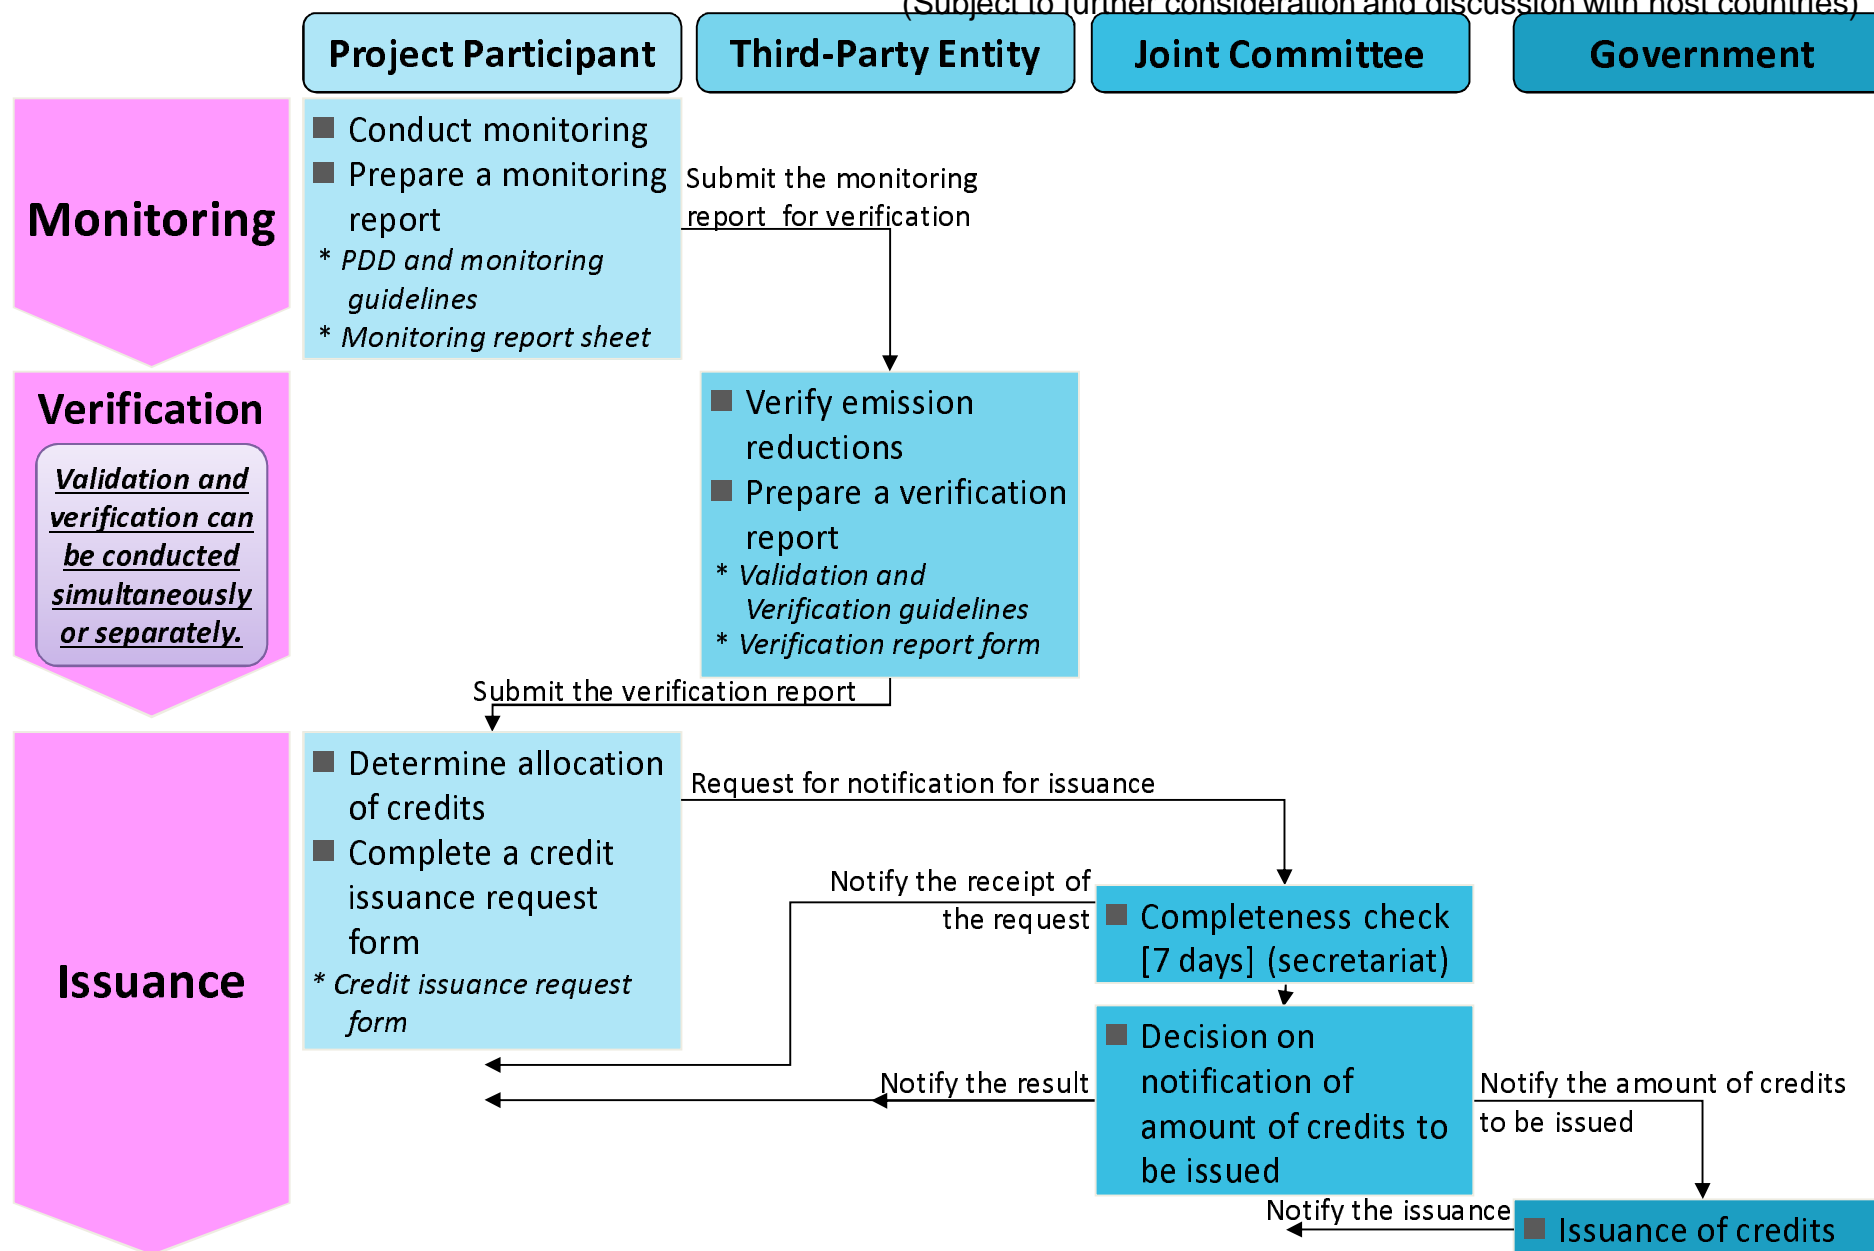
(Subject to further consideration and discussion with host countries)

Project Participant

Third-Party Entity

Joint Committee

Government

Monitoring

Conduct monitoring
Prepare a monitoring report
* PDD and monitoring guidelines
* Monitoring report sheet

Submit the monitoring report for verification

Verification

Validation and verification can be conducted simultaneously or separately.

Verify emission reductions
Prepare a verification report
* Validation and Verification guidelines
* Verification report form

Submit the verification report

Issuance

Determine allocation of credits
Complete a credit issuance request form
* Credit issuance request form

Request for notification for issuance

Notify the receipt of the request

Completeness check [7 days] (secretariat)

Decision on notification of amount of credits to be issued

Notify the result

Notify the amount of credits to be issued

Notify the issuance

Issuance of credits